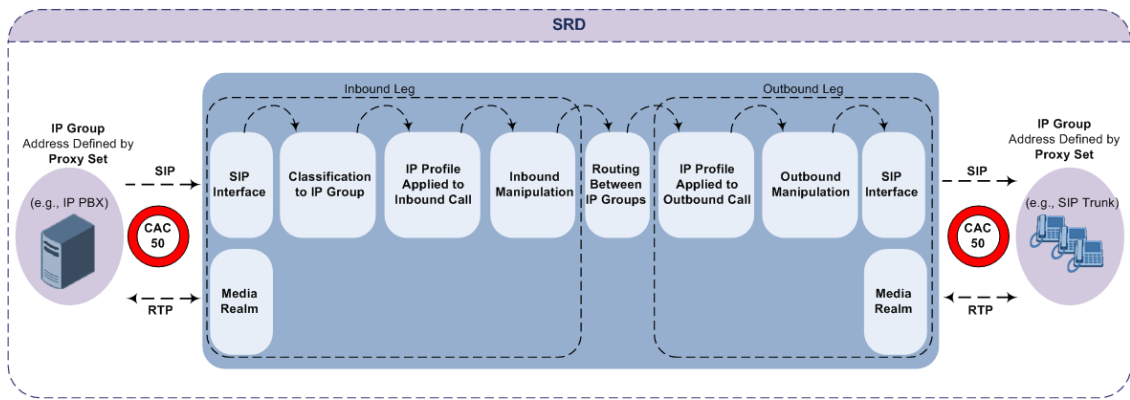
SRD

IP Group
Address Defined by
Proxy Set

(e.g., IP PBX)

SIP

CAC
50

RTP

Inbound Leg

SIP Interface

Media Realm

Classification to IP Group

IP Profile Applied to Inbound Call

Inbound Manipulation

Routing Between IP Groups

Outbound Leg

IP Profile Applied to Outbound Call

Outbound Manipulation

SIP Interface

Media Realm

SIP

CAC
50

RTP

IP Group
Address Defined by
Proxy Set

(e.g., SIP Trunk)